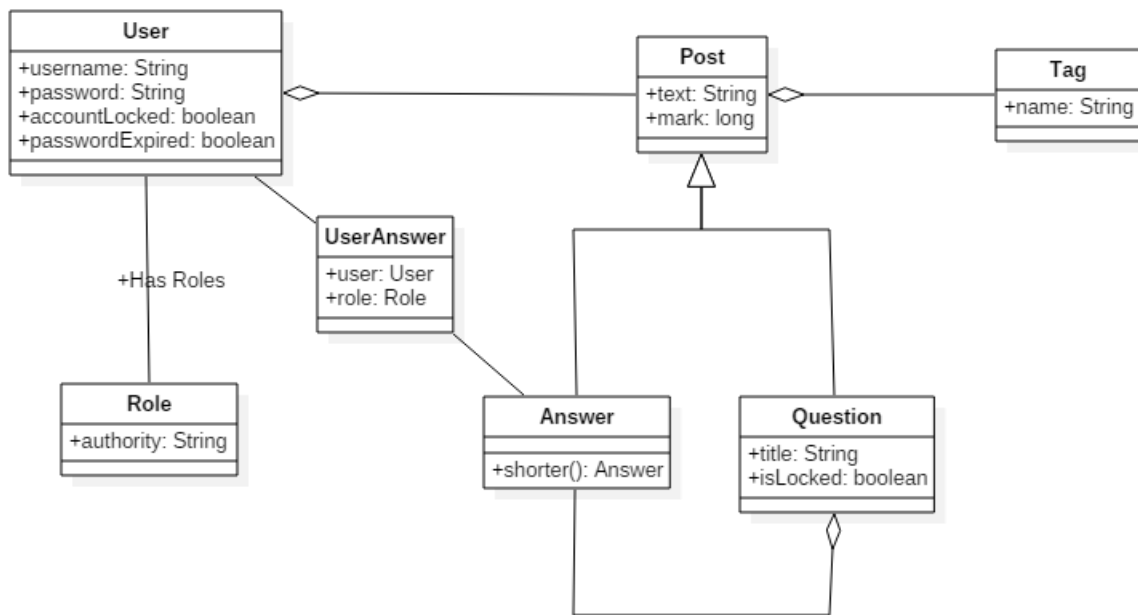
User
+username: String
+password: String
+accountLocked: boolean
+passwordExpired: boolean

Post
+text: String
+mark: long

Tag
+name: String

+Has Roles

UserAnswer
+user: User
+role: Role

Role
+authority: String

Answer
+shorter(): Answer

Question
+title: String
+isLocked: boolean